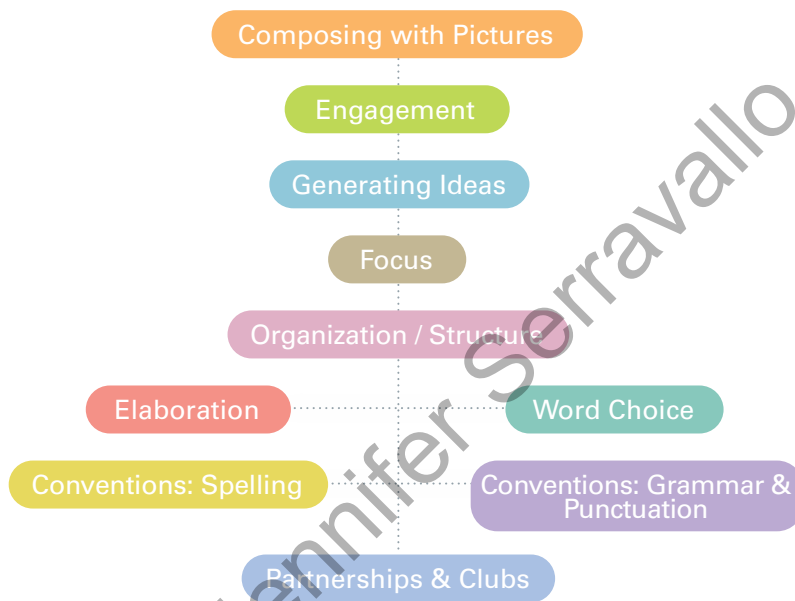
Composing with Pictures

Engagement

Generating Ideas

Focus

Organization / Structure

Elaboration

Word Choice

Conventions: Spelling

Conventions: Grammar & Punctuation

Partnerships & Clubs

Jennifer Serravallo